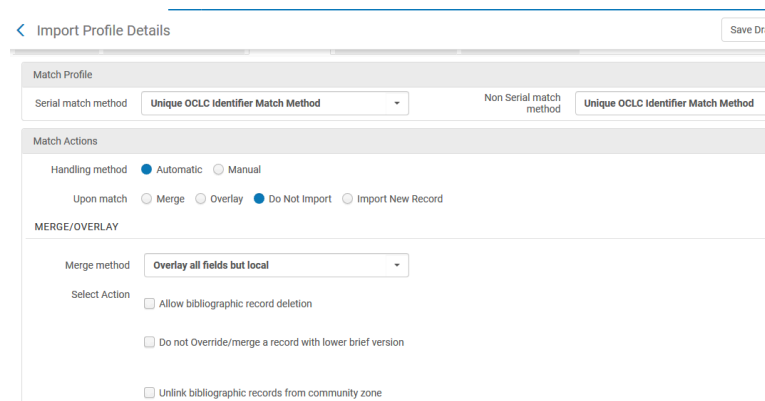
Import Profile Details

Save Dr

Match Profile

Serial match method Unique OCLC Identifier Match Method

Non Serial match method Unique OCLC Identifier Match Method

Match Actions

Handling method Automatic Manual

Upon match Merge Overlay Do Not Import Import New Record

MERGE/OVERLAY

Merge method Overlay all fields but local

Select Action Allow bibliographic record deletion

Do not Override/merge a record with lower brief version

Unlink bibliographic records from community zone